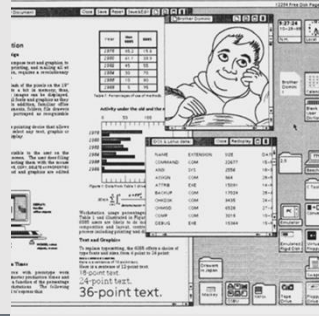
Document | Close | Save | Reset | Save&Exit

12264 Free Disk Pages

tion

Text and Graphics

To replace typewriting, the 6085 offers a choice of type fonts and sizes, from 8-point to 36-point

18-point text.
24-point text.
36-point text.

Brother Dumon

Activity under the old and the new

| 1978 | 45.2 | 15.6 |
|---|---|---|
| 1980 | 40.1 | 20.3 |
| 1982 | 32 | 28 |
| 1984 | 30 | 35 |
| 1986 | 20 | 41 |
| 1988 | 5 | 50 |

Figure 1. An example of sets of workloads

Figure 2. Draw from Table 1 showing

| NAME | EXTENSION | SIZE | DATE |
|---|---|---|---|
| COMMAND | COM | 25307 | 3/ |
| ANSI | SYS | 1651 | 3/ |
| ASSIGN | COM | 964 | 3/ |
| ATTRIB | EXE | 15091 | 3/ |
| BACKUP | COM | 17824 | 3/ |
| CHKDSK | COM | 9435 | 3/ |
| CHANGE | COM | 9169 | 3/ |
| COMP | COM | 3616 | 3/ |
| DEBUG | EXE | 15364 | 3/ |

Brother Dumon

Times